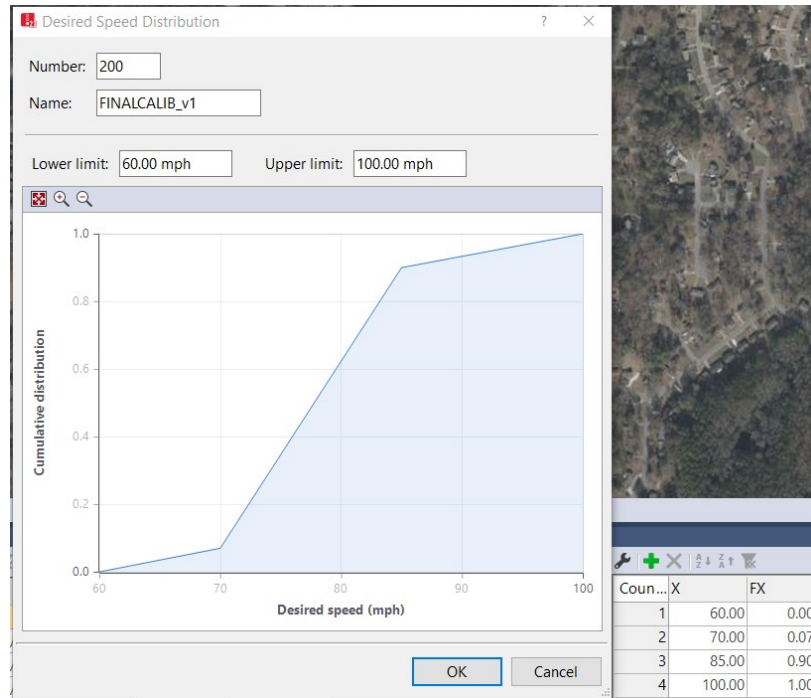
Desired Speed Distribution ? ×

Number: 200

Name: FINALCALIB_v1

Lower limit: 60.00 mph Upper limit: 100.00 mph

1.0
0.8
0.6
0.4
0.2
0.0
Cumulative distribution
60 70 80 90 100
Desired speed (mph)

OK Cancel

| Coun... | X | FX |
|---|---|---|
| 1 | 60.00 | 0.00 |
| 2 | 70.00 | 0.07 |
| 3 | 85.00 | 0.90 |
| 4 | 100.00 | 1.00 |